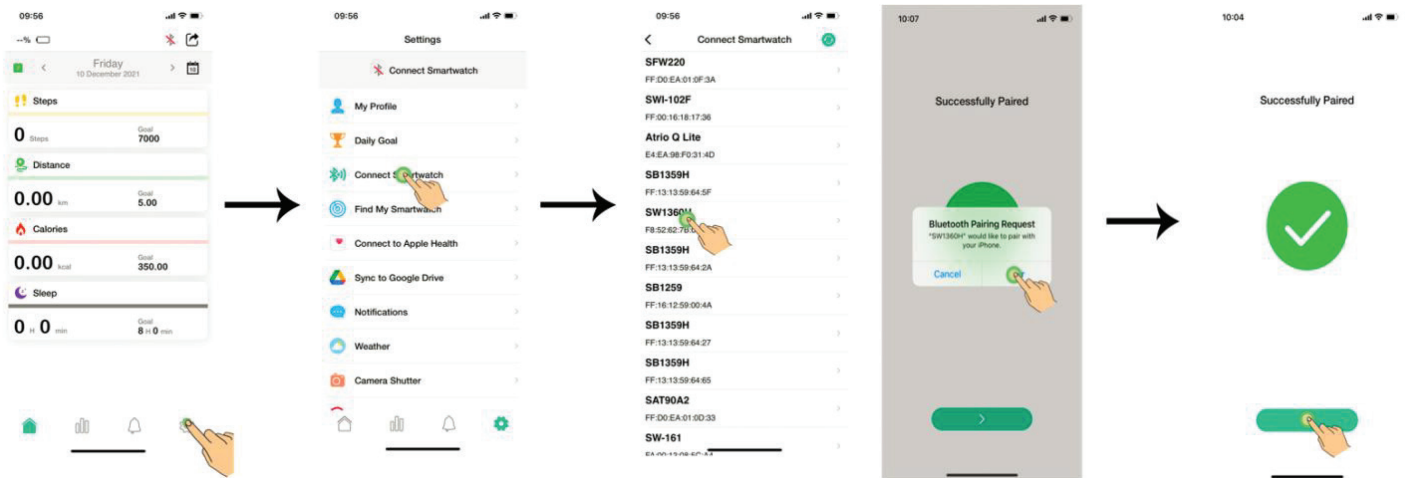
09:56

--%

Friday
10 December 2021

Steps

0 Steps

Goal
7000

Distance

0.00 km

Goal
5.00

Calories

0.00 kcal

Goal
350.00

Sleep

0 H 0 min

Goal
8 H 0 min

09:56

Settings

Connect Smartwatch

My Profile

Daily Goal

Connect Smartwatch

Find My Smartwatch

Connect to Apple Health

Sync to Google Drive

Notifications

Weather

Camera Shutter

09:56

Connect Smartwatch

SFW220
FF:D0:EA:01:0F:3A

SWI-102F
FF:00:16:18:17:36

Atrio Q Lite
E4:EA:98:F0:31:4D

SB1359H
FF:13:13:59:64:5F

SW1360H
F8:52:62:7B:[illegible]

SB1359H
FF:13:13:59:64:2A

SB1259
FF:16:12:59:00:4A

SB1359H
FF:13:13:59:64:27

SB1359H
FF:13:13:59:64:65

SAT90A2
FF:D0:EA:01:0D:33

SW-161
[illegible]

10:07

Successfully Paired

Bluetooth Pairing Request
"SW1360H" would like to pair with your iPhone.

Cancel

10:04

Successfully Paired